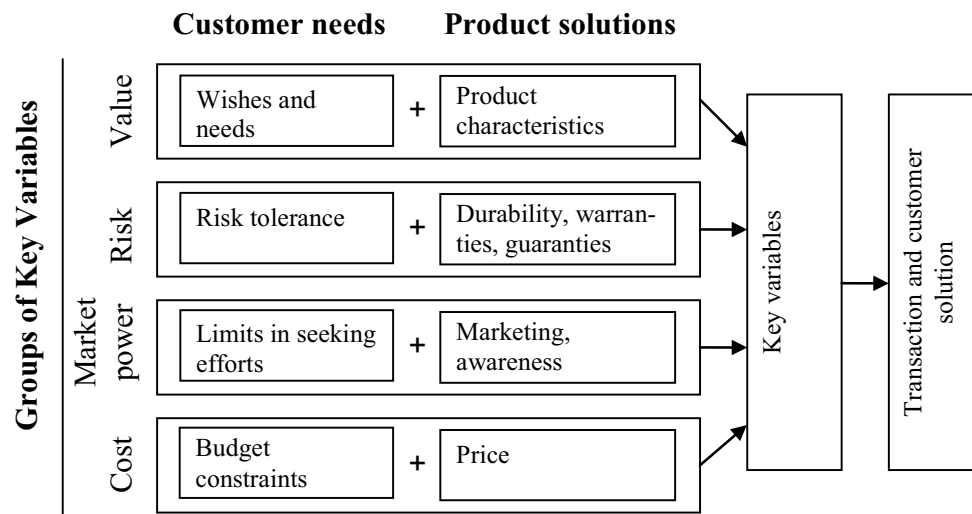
Customer needs Product solutions

Groups of Key Variables

Value
Wishes and needs + Product characteristics

Risk
Risk tolerance + Durability, warranties, guaranties

Market power
Limits in seeking efforts + Marketing, awareness

Cost
Budget constraints + Price

Key variables

Transaction and customer solution